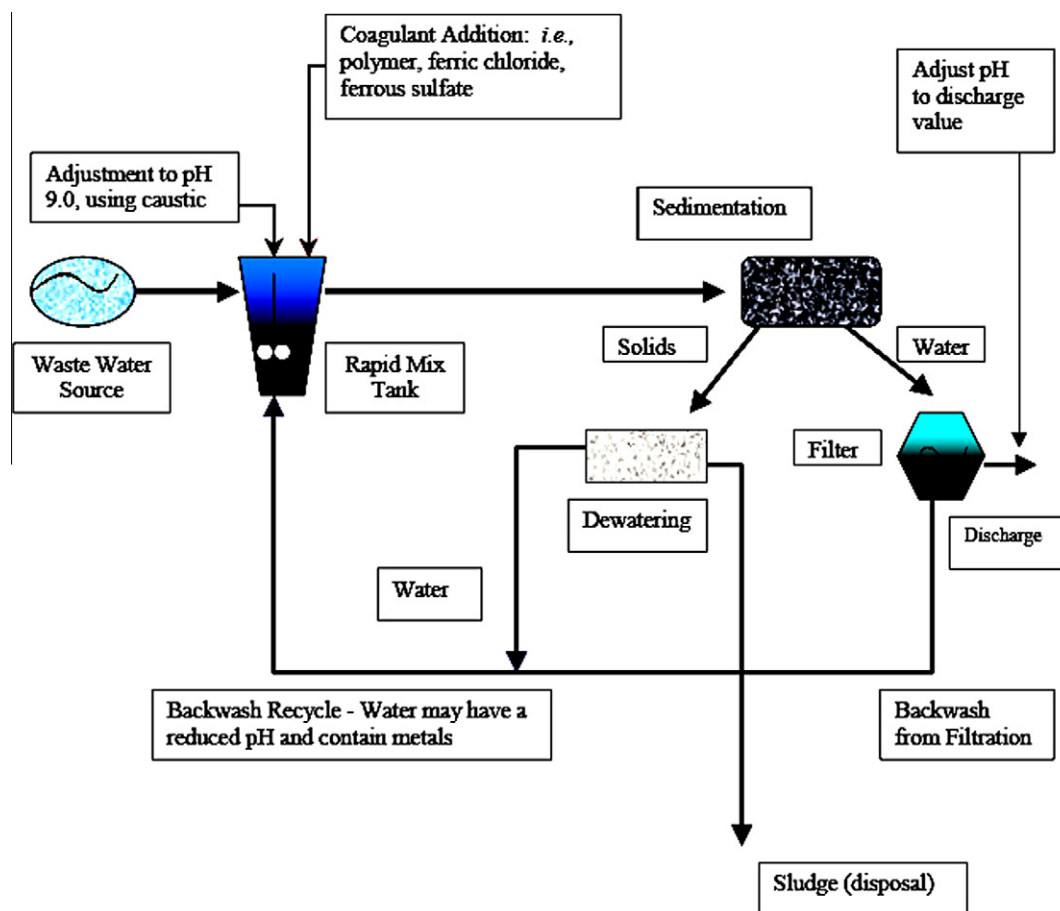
Coagulant Addition: *i.e.*, polymer, ferric chloride, ferrous sulfate

Adjust pH to discharge value

Adjustment to pH 9.0, using caustic

Sedimentation

Waste Water Source

Rapid Mix Tank

Solids

Water

Filter

Dewatering

Discharge

Water

Backwash Recycle - Water may have a reduced pH and contain metals

Backwash from Filtration

Sludge (disposal)